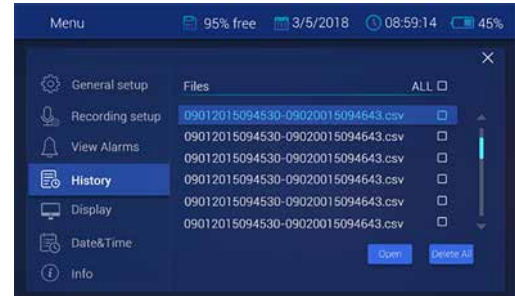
Menu 95% free 3/5/2018 08:59:14 45%

×

General setup
Recording setup
View Alarms
History
Display
Date&Time
Info

Files ALL

09012015094530-09020015094643.csv
09012015094530-09020015094643.csv
09012015094530-09020015094643.csv
09012015094530-09020015094643.csv
09012015094530-09020015094643.csv
09012015094530-09020015094643.csv

Open Delete All